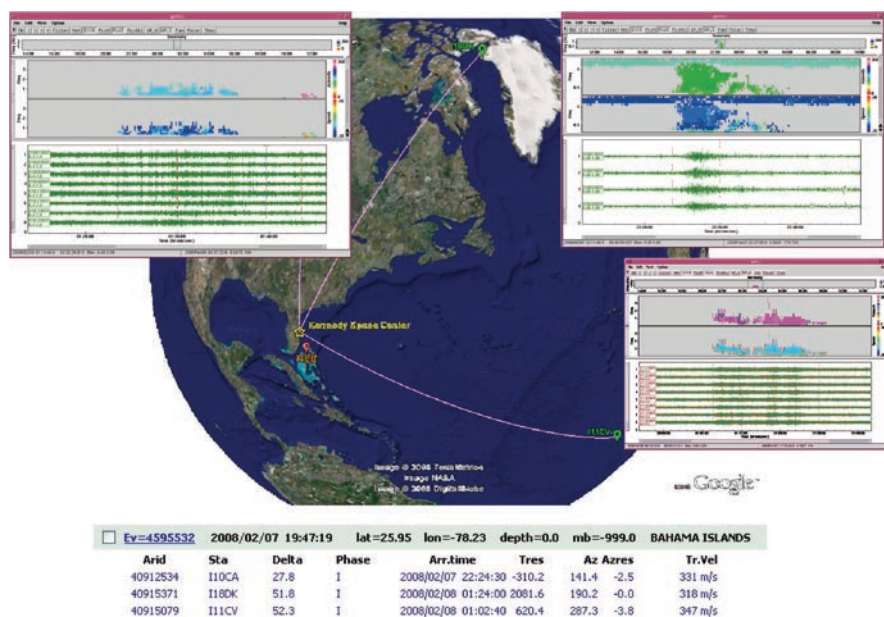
Kennedy Space Center

I11CV

Image © 2008 TerraMetrics
Image NASA
Image © 2008 DigitalGlobe

Google

Ev=4595532 2008/02/07 19:47:19 lat=25.95 lon=-78.23 depth=0.0 mb=-999.0 BAHAMA ISLANDS

| Arid | Sta | Delta | Phase | Arr.time | Tres | Az | Azres | Tr.Vel |
|---|---|---|---|---|---|---|---|---|
| 40912534 | I10CA | 27.8 | I | 2008/02/07 22:24:30 | -310.2 | 141.4 | -2.5 | 331 m/s |
| 40915371 | I18DK | 51.8 | I | 2008/02/08 01:24:00 | 2081.6 | 190.2 | -0.0 | 318 m/s |
| 40915079 | I11CV | 52.3 | I | 2008/02/08 01:02:40 | 620.4 | 287.3 | -3.8 | 347 m/s |